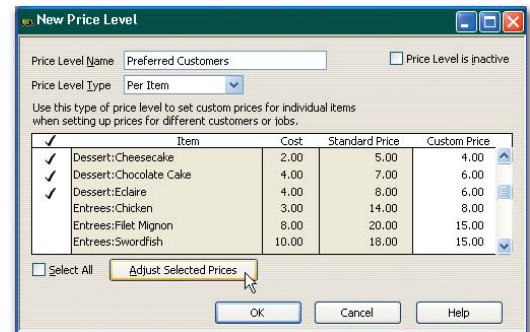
New Price Level

Price Level Name Preferred Customers

Price Level is inactive

Price Level Type Per Item

Use this type of price level to set custom prices for individual items when setting up prices for different customers or jobs.

| ✓ | Item | Cost | Standard Price | Custom Price |
|---|---|---|---|---|
| ✓ | Dessert:Cheesecake | 2.00 | 5.00 | 4.00 |
| ✓ | Dessert:Chocolate Cake | 4.00 | 7.00 | 6.00 |
| ✓ | Dessert:Eclaire | 4.00 | 8.00 | 6.00 |
| | Entrees:Chicken | 3.00 | 14.00 | 8.00 |
| | Entrees:Filet Mignon | 8.00 | 20.00 | 15.00 |
| | Entrees:Swordfish | 10.00 | 18.00 | 15.00 |

Select All

Adjust Selected Prices

OK

Cancel

Help